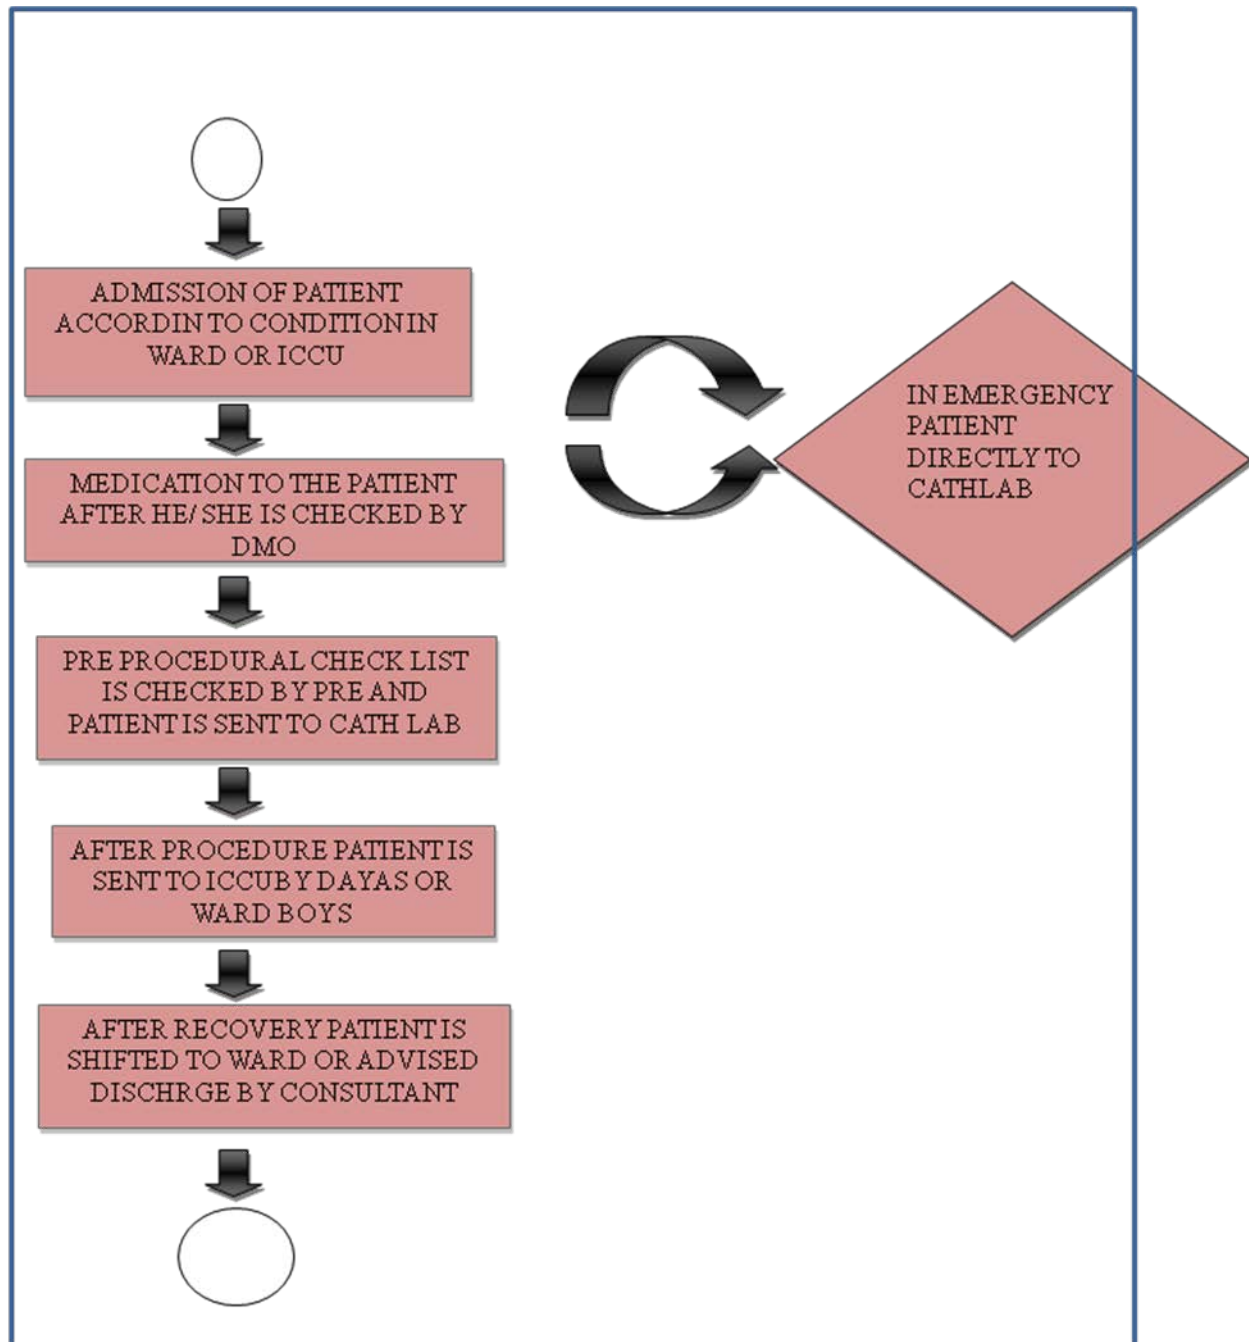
ADMISSION OF PATIENT ACCORDIN TO CONDITION IN WARD OR ICCU

MEDICATION TO THE PATIENT AFTER HE/ SHE IS CHECKED BY DMO

PRE PROCEDURAL CHECK LIST IS CHECKED BY PRE AND PATIENT IS SENT TO CATH LAB

AFTER PROCEDURE PATIENT IS SENT TO ICCU BY DAYAS OR WARD BOYS

AFTER RECOVERY PATIENT IS SHIFTED TO WARD OR ADVISED DISCHRGE BY CONSULTANT

IN EMERGENCY PATIENT DIRECTLY TO CATHLAB